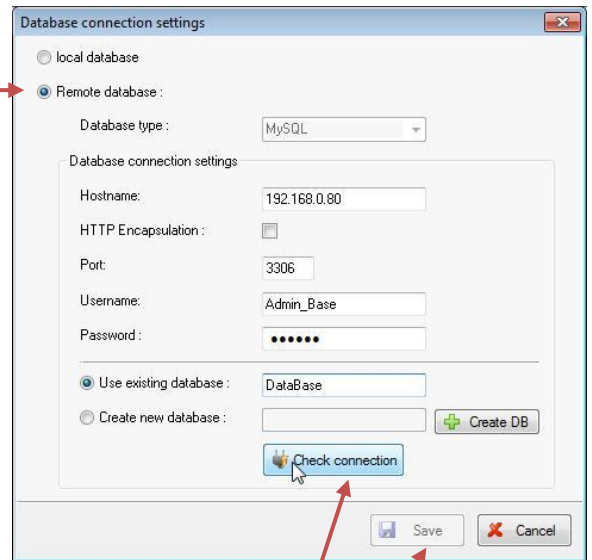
Database connection settings

local database

Remote database :

Database type : MySQL

Database connection settings

Hostname: 192.168.0.80

HTTP Encapsulation :

Port: 3306

Username: Admin_Base

Password : ••••••

Use existing database : DataBase

Create new database :

Create DB

Check connection

Save

Cancel